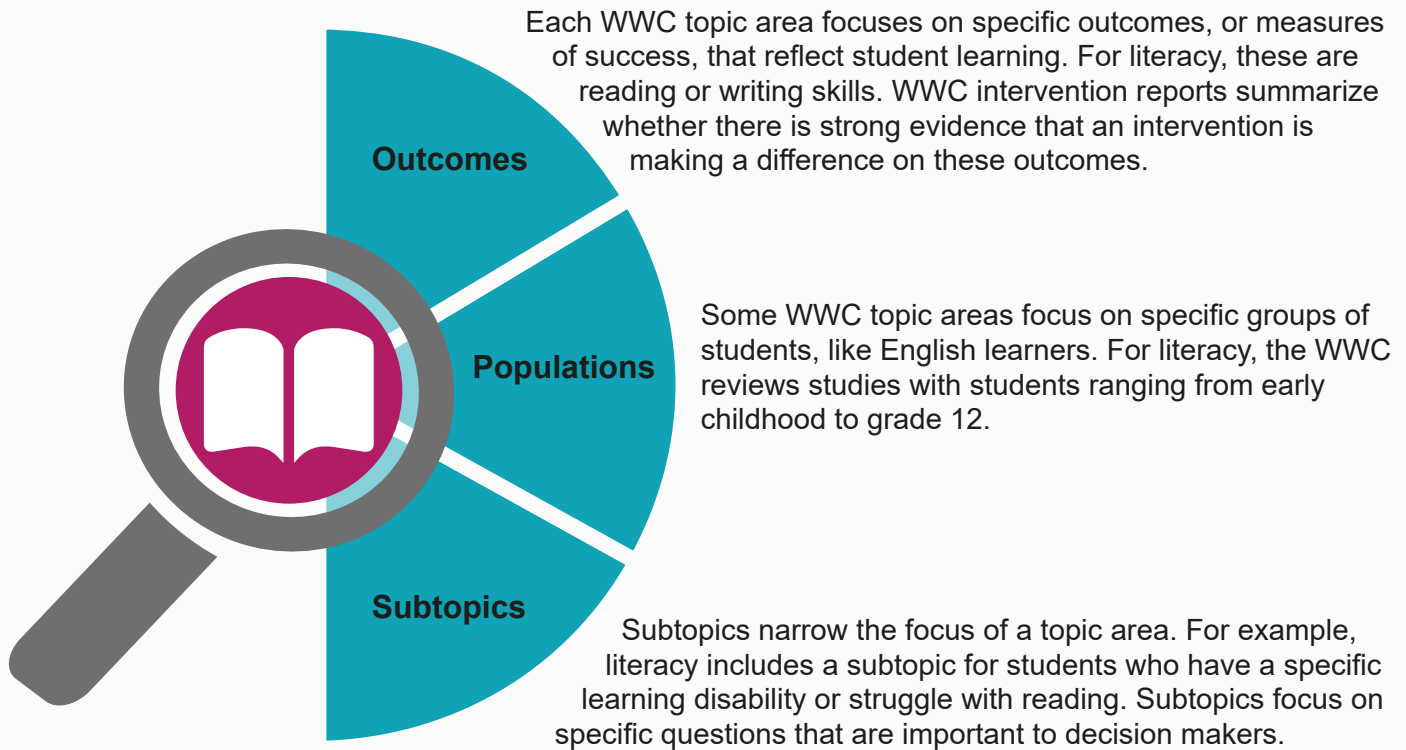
Outcomes

Each WWC topic area focuses on specific outcomes, or measures of success, that reflect student learning. For literacy, these are reading or writing skills. WWC intervention reports summarize whether there is strong evidence that an intervention is making a difference on these outcomes.

Populations

Some WWC topic areas focus on specific groups of students, like English learners. For literacy, the WWC reviews studies with students ranging from early childhood to grade 12.

Subtopics

Subtopics narrow the focus of a topic area. For example, literacy includes a subtopic for students who have a specific learning disability or struggle with reading. Subtopics focus on specific questions that are important to decision makers.